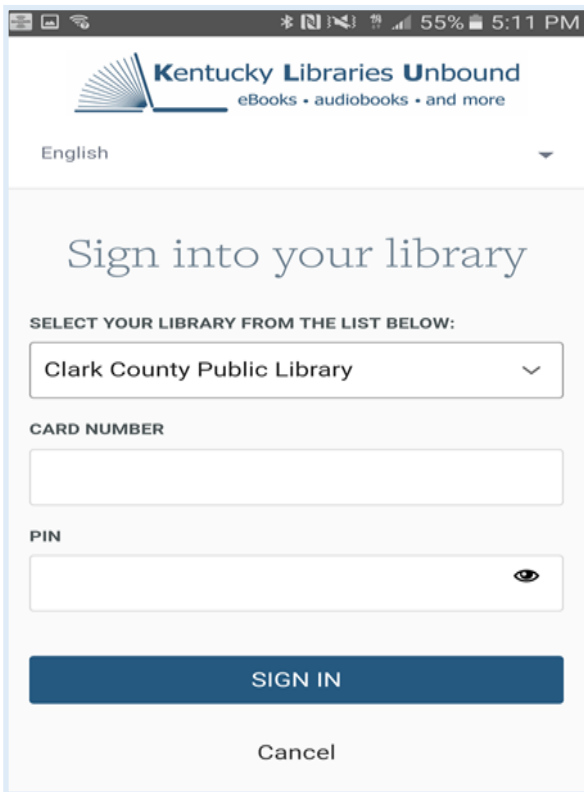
55% 5:11 PM

Kentucky Libraries Unbound
eBooks • audiobooks • and more

English

Sign into your library

SELECT YOUR LIBRARY FROM THE LIST BELOW:

Clark County Public Library

CARD NUMBER

PIN

SIGN IN

Cancel